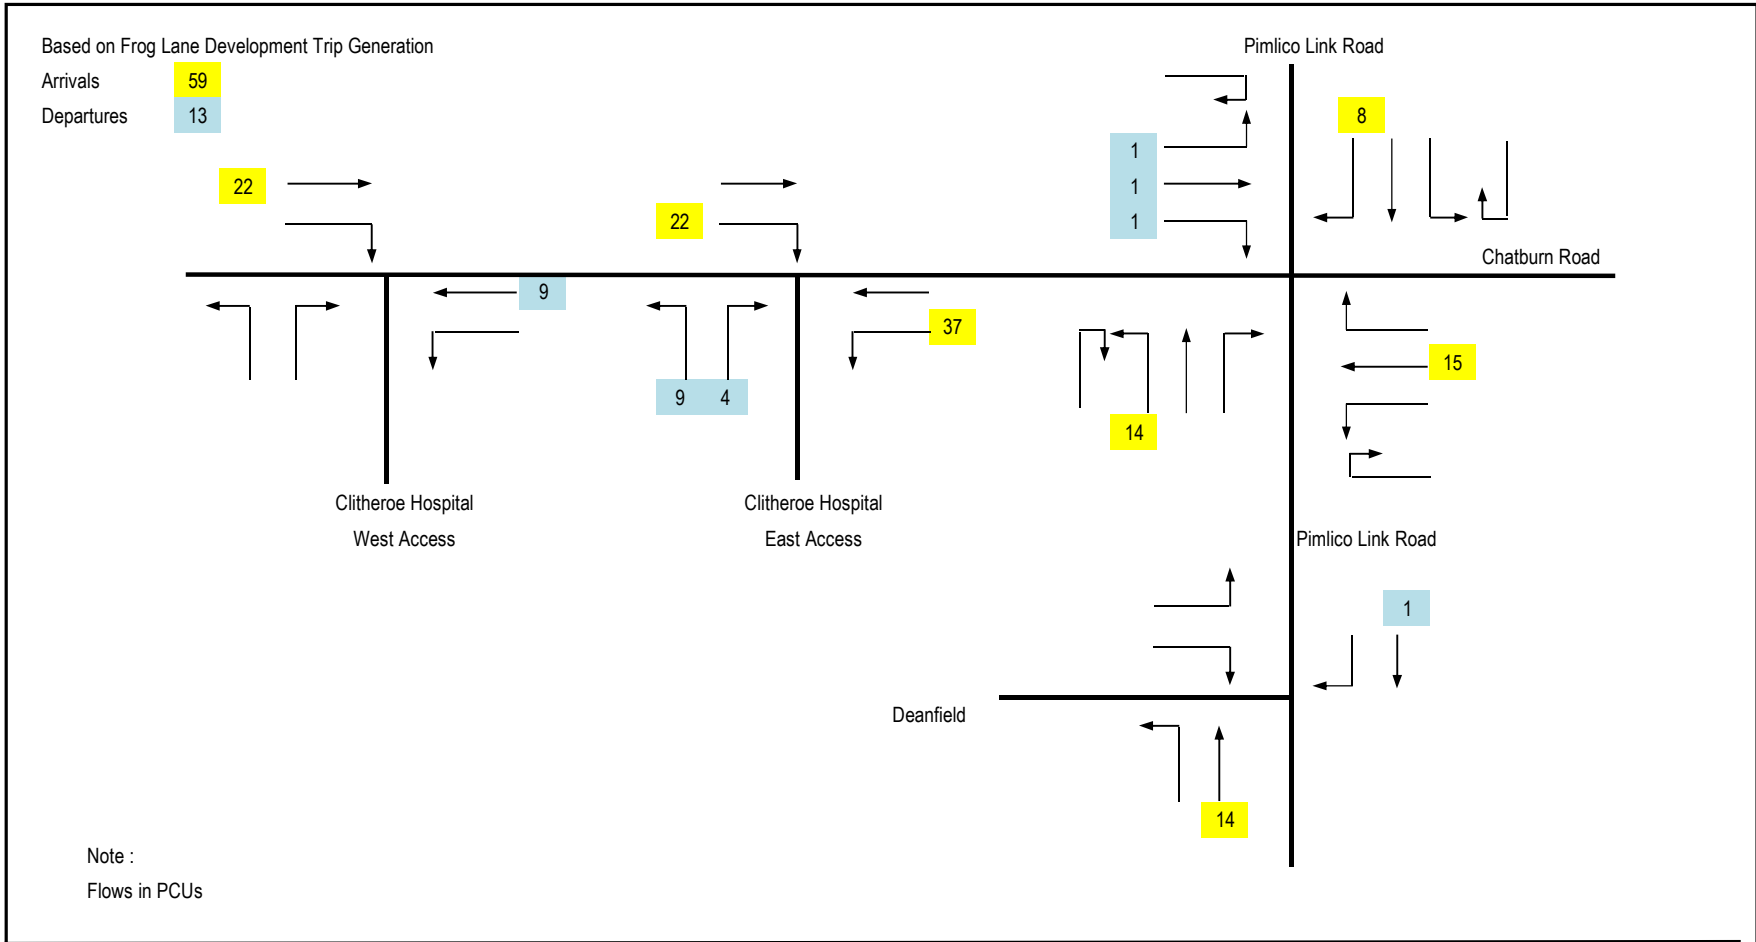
Based on Frog Lane Development Trip Generation

Arrivals 59

Departures 13

Pimlico Link Road

8

1

1

1

22

22

Chatburn Road

9

37

15

9 4

14

Clitheroe Hospital
West Access

Clitheroe Hospital
East Access

Pimlico Link Road

1

Deanfield

14

Note :
Flows in PCUs